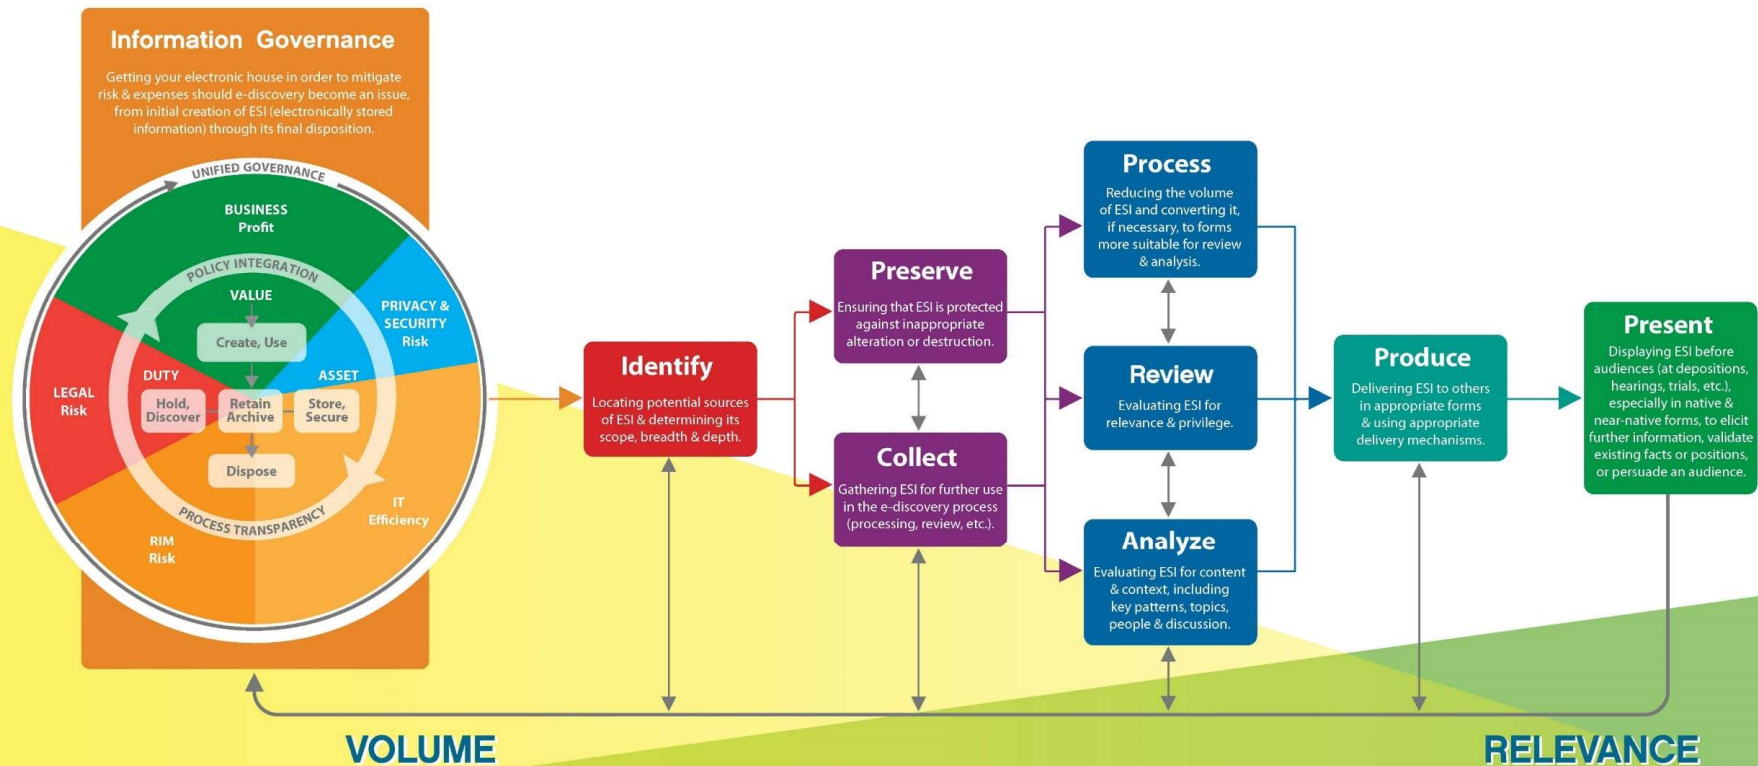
Information Governance

Getting your electronic house in order to mitigate risk & expenses should e-discovery become an issue, from initial creation of ESI (electronically stored information) through its final disposition.

UNIFIED GOVERNANCE

BUSINESS
Profit

POLICY INTEGRATION

VALUE

Create, Use

PRIVACY & SECURITY
Risk

LEGAL
Risk

DUTY

ASSET

Hold, Discover

Retain Archive

Store, Secure

Dispose

IT
Efficiency

PROCESS TRANSPARENCY

RIM
Risk

Identify

Locating potential sources of ESI & determining its scope, breadth & depth.

Preserve

Ensuring that ESI is protected against inappropriate alteration or destruction.

Collect

Gathering ESI for further use in the e-discovery process (processing, review, etc.).

Process

Reducing the volume of ESI and converting it, if necessary, to forms more suitable for review & analysis.

Review

Evaluating ESI for relevance & privilege.

Analyze

Evaluating ESI for content & context, including key patterns, topics, people & discussion.

Produce

Delivering ESI to others in appropriate forms & using appropriate delivery mechanisms.

Present

Displaying ESI before audiences (at depositions, hearings, trials, etc.), especially in native & near-native forms, to elicit further information, validate existing facts or positions, or persuade an audience.

VOLUME

RELEVANCE